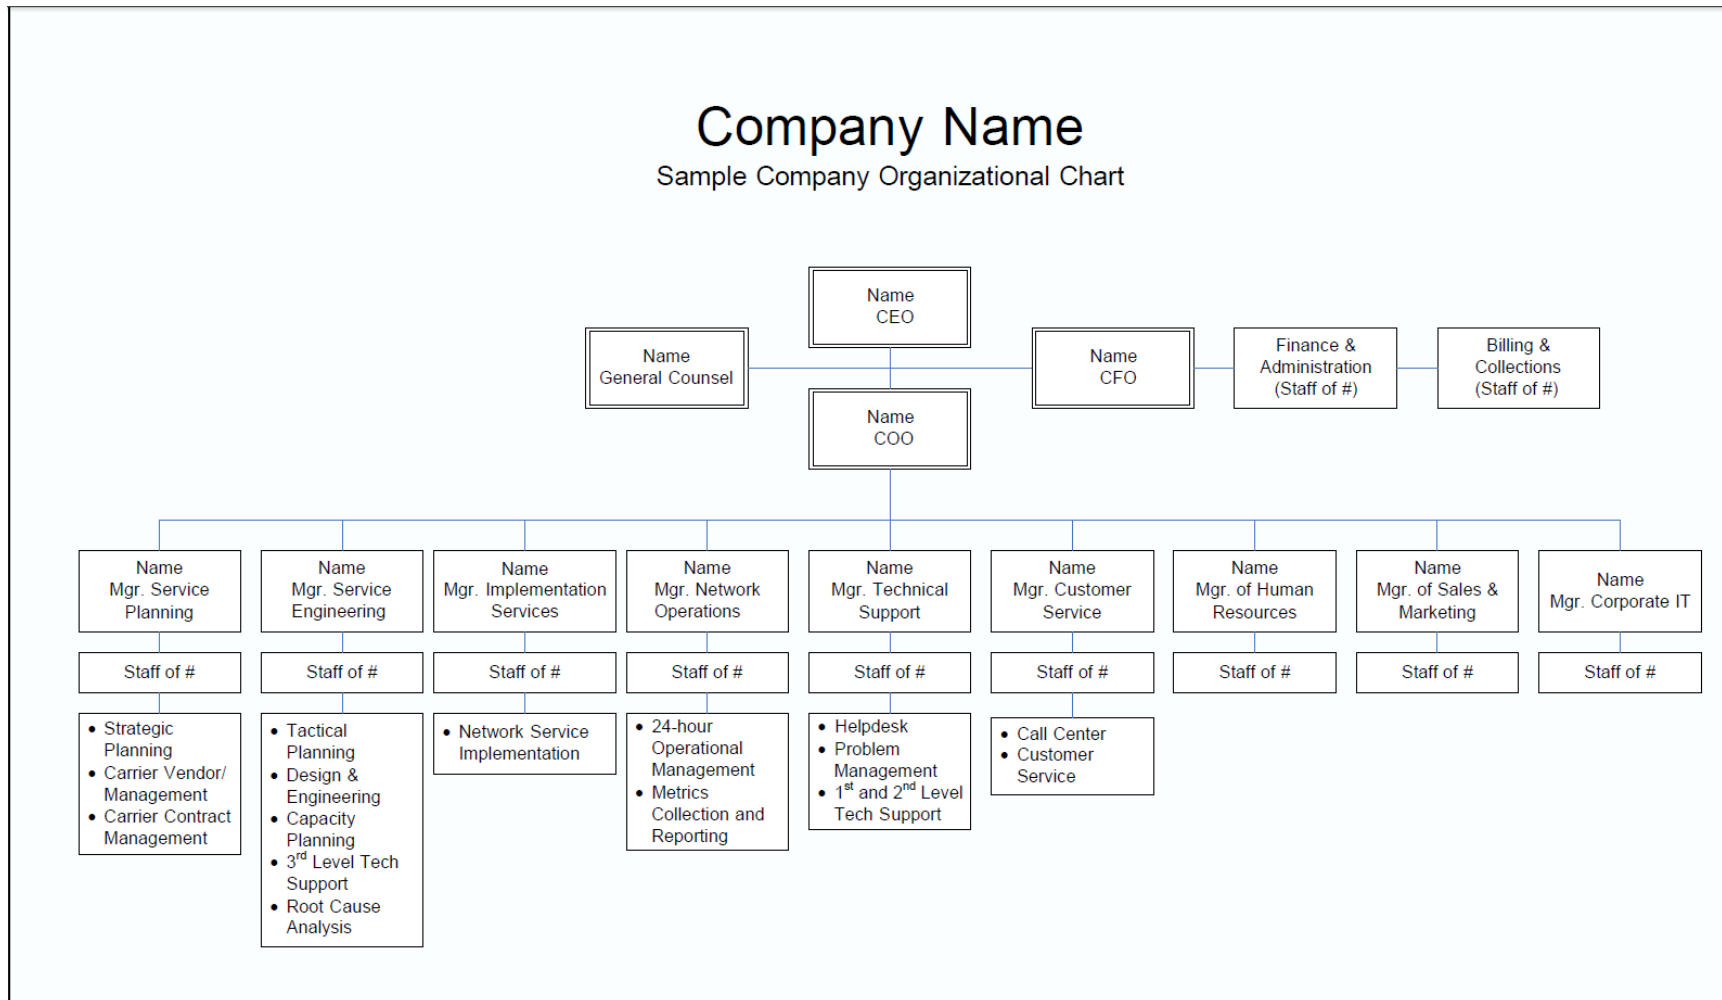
Company Name
Sample Company Organizational Chart

Name
CEO

Name
General Counsel

Name
CFO

Finance & Administration (Staff of #)

Billing & Collections (Staff of #)

Name
COO

Name
Mgr. Service Planning

Staff of #

- Strategic Planning
- Carrier Vendor/ Management
- Carrier Contract Management

Name
Mgr. Service Engineering

Staff of #

- Tactical Planning
- Design & Engineering
- Capacity Planning
- 3$^{rd}$ Level Tech Support
- Root Cause Analysis

Name
Mgr. Implementation Services

Staff of #

- Network Service Implementation

Name
Mgr. Network Operations

Staff of #

- 24-hour Operational Management
- Metrics Collection and Reporting

Name
Mgr. Technical Support

Staff of #

- Helpdesk
- Problem Management
- 1$^{st}$ and 2$^{nd}$ Level Tech Support

Name
Mgr. Customer Service

Staff of #

- Call Center
- Customer Service

Name
Mgr. of Human Resources

Staff of #

Name
Mgr. of Sales & Marketing

Staff of #

Name
Mgr. Corporate IT

Staff of #